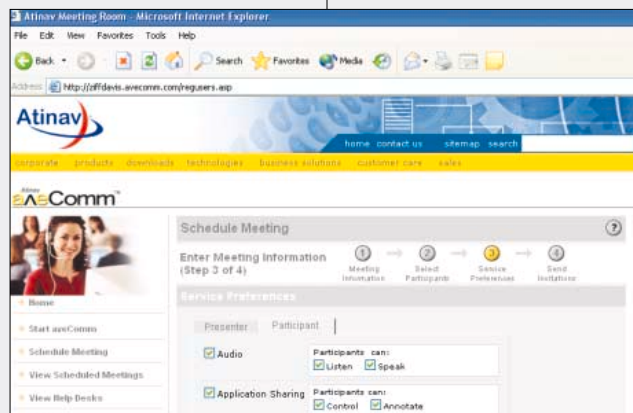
Atinav Meeting Room - Microsoft Internet Explorer

File Edit View Favorites Tools Help

Back Search Favorites Media

Address http://ziffdavis.avecomm.com/reguser.asp

Atinav

home contact us sitemap search

corporate products downloads technologies business solutions customer care sales

Atinav aveComm™

Schedule Meeting

Enter Meeting Information (Step 3 of 4)

1 Meeting Information
2 Select Participants
3 Service Preferences
4 Send Invitations

Service Preferences

Home

Start aveComm

Schedule Meeting

View Scheduled Meetings

View Help Desks

Presenter Participant

Audio
Participants can:
Listen Speak

Application Sharing
Participants can:
Control Annotate